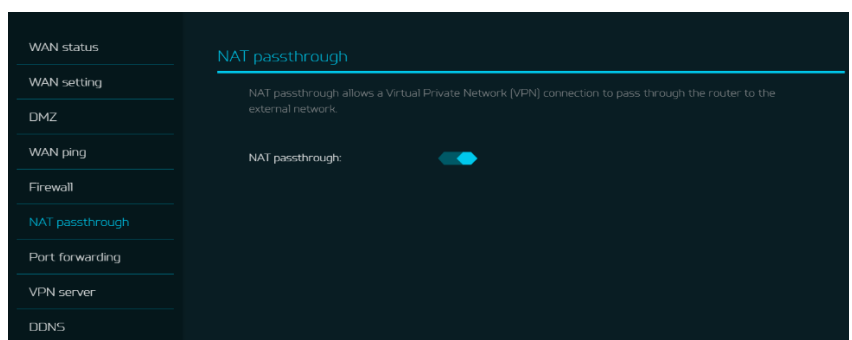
WAN status
WAN setting
DMZ
WAN ping
Firewall
NAT passthrough
Port forwarding
VPN server
DDNS

NAT passthrough

NAT passthrough allows a Virtual Private Network (VPN) connection to pass through the router to the external network.

NAT passthrough: